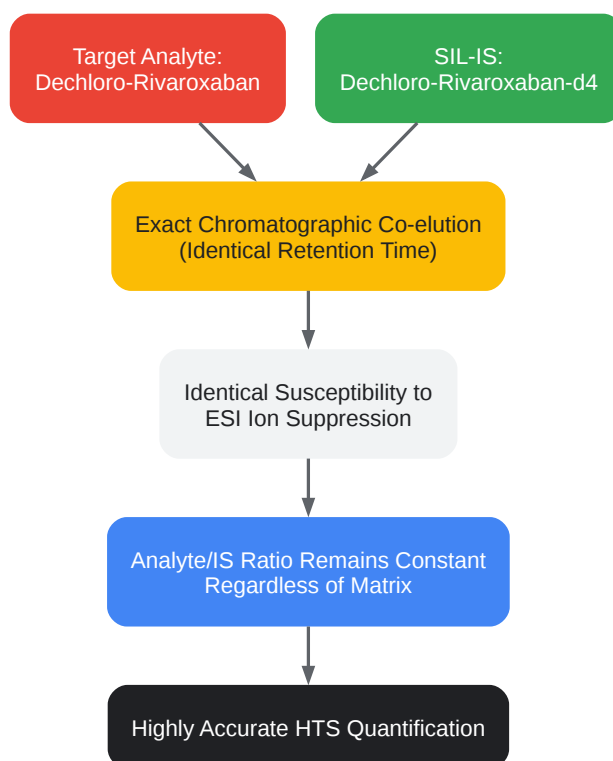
Target Analyte:
Dechloro-Rivaroxaban

SIL-IS:
Dechloro-Rivaroxaban-d4

Exact Chromatographic Co-elution
(Identical Retention Time)

Identical Susceptibility to
ESI Ion Suppression

Analyte/IS Ratio Remains Constant
Regardless of Matrix

Highly Accurate HTS Quantification